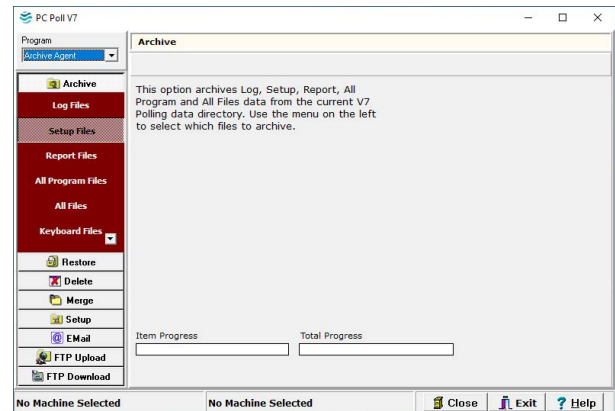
PC Poll V7

Program
Archive Agent

Archive

Archive
Log Files
Setup Files
Report Files
All Program Files
All Files
Keyboard Files

This option archives Log, Setup, Report, All Program and All Files data from the current V7 Polling data directory. Use the menu on the left to select which files to archive.

Restore
Delete
Merge
Setup
EMail
FTP Upload
FTP Download

Item Progress
Total Progress

No Machine Selected
No Machine Selected
Close
Exit
Help